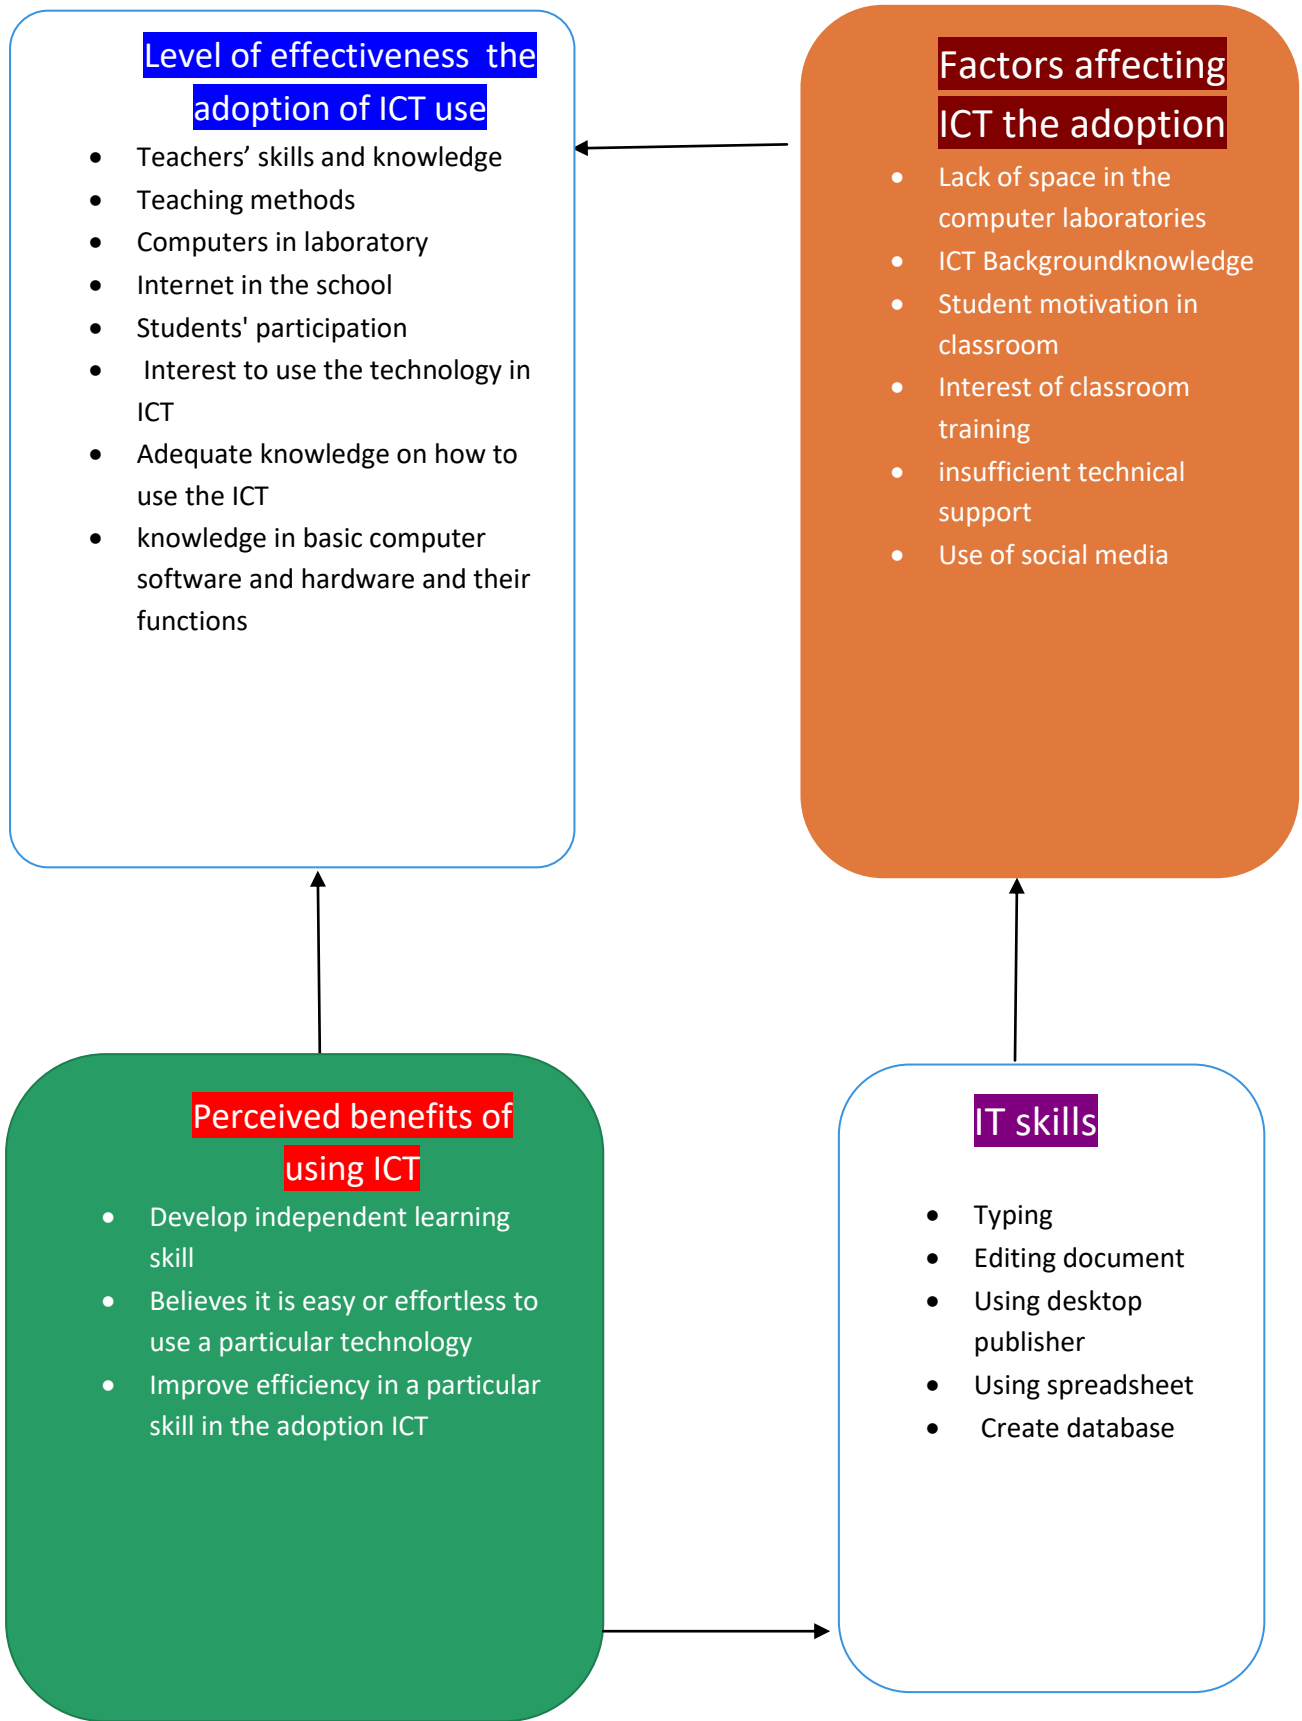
Level of effectiveness the adoption of ICT use

- Teachers’ skills and knowledge
- Teaching methods
- Computers in laboratory
- Internet in the school
- Students' participation
- Interest to use the technology in ICT
- Adequate knowledge on how to use the ICT
- knowledge in basic computer software and hardware and their functions

Factors affecting ICT the adoption

- Lack of space in the computer laboratories
- ICT Backgroundknowledge
- Student motivation in classroom
- Interest of classroom training
- insufficient technical support
- Use of social media

Perceived benefits of using ICT

- Develop independent learning skill
- Believes it is easy or effortless to use a particular technology
- Improve efficiency in a particular skill in the adoption ICT

IT skills

- Typing
- Editing document
- Using desktop publisher
- Using spreadsheet
- Create database